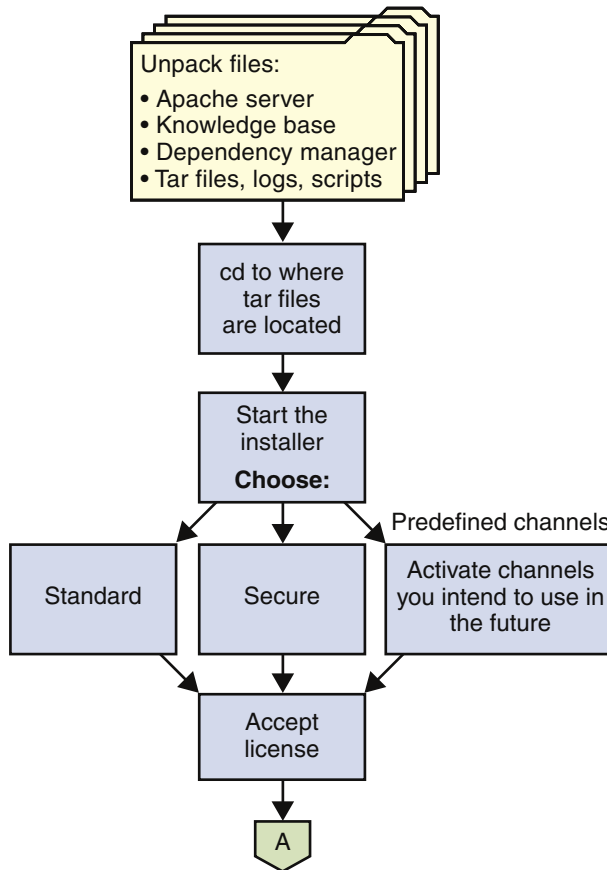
Unpack files:
• Apache server
• Knowledge base
• Dependency manager
• Tar files, logs, scripts

cd to where tar files are located

Start the installer
**Choose:**

Predefined channels

Standard

Secure

Activate channels you intend to use in the future

Accept license

A